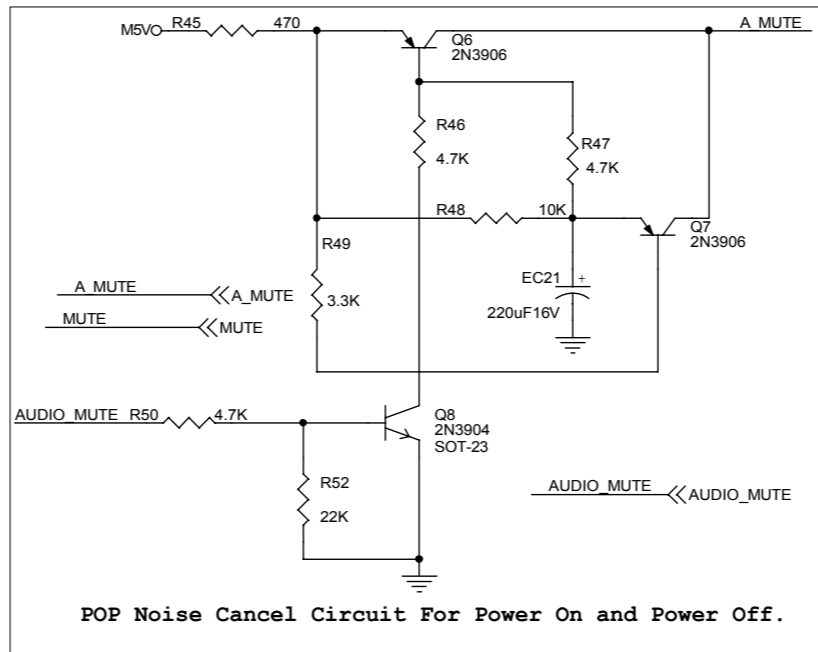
M5V R45 470

Q6
2N3906

A_MUTE

R46
4.7K

R47
4.7K

R48 10K

Q7
2N3906

R49

EC21 +

A_MUTE A_MUTE

3.3K

220uF16V

MUTE MUTE

AUDIO_MUTE R50 4.7K

Q8
2N3904
SOT-23

R52
22K

AUDIO_MUTE AUDIO_MUTE

POP Noise Cancel Circuit For Power On and Power Off.